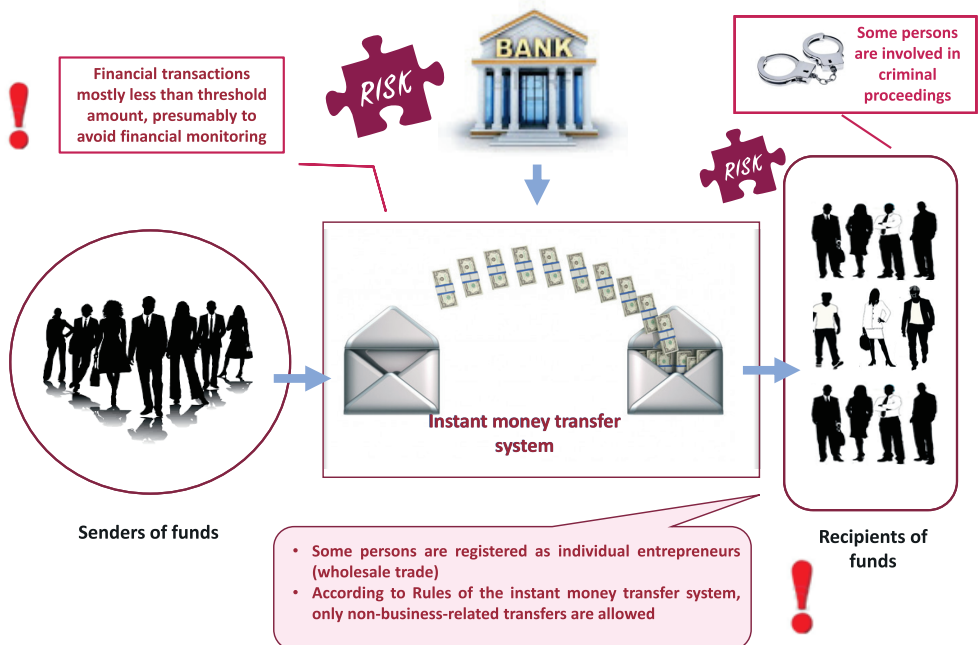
Financial transactions mostly less than threshold amount, presumably to avoid financial monitoring

RISK

BANK

Some persons are involved in criminal proceedings

RISK

Instant money transfer system

Senders of funds

Recipients of funds

• Some persons are registered as individual entrepreneurs (wholesale trade)
• According to Rules of the instant money transfer system, only non-business-related transfers are allowed